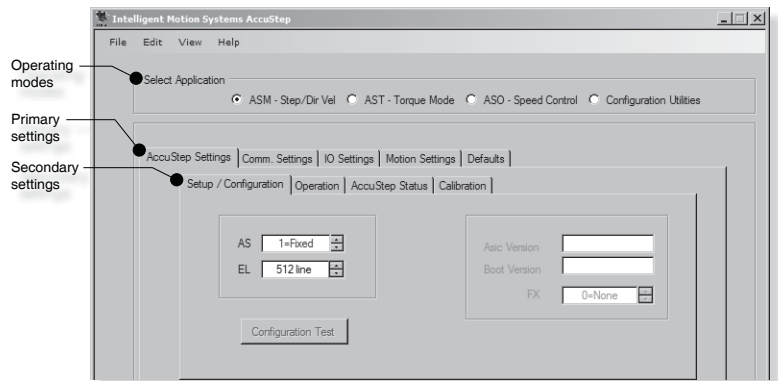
Intelligent Motion Systems AccuStep

File Edit View Help

Operating modes

Select Application

ASM - Step/Dir Vel AST - Torque Mode ASO - Speed Control Configuration Utilities

Primary settings

AccuStep Settings | Comm. Settings | IO Settings | Motion Settings | Defaults

Secondary settings

Setup / Configuration | Operation | AccuStep Status | Calibration

AS 1=Fixed

EL 512 line

Asic Version

Boot Version

FX 0=None

Configuration Test